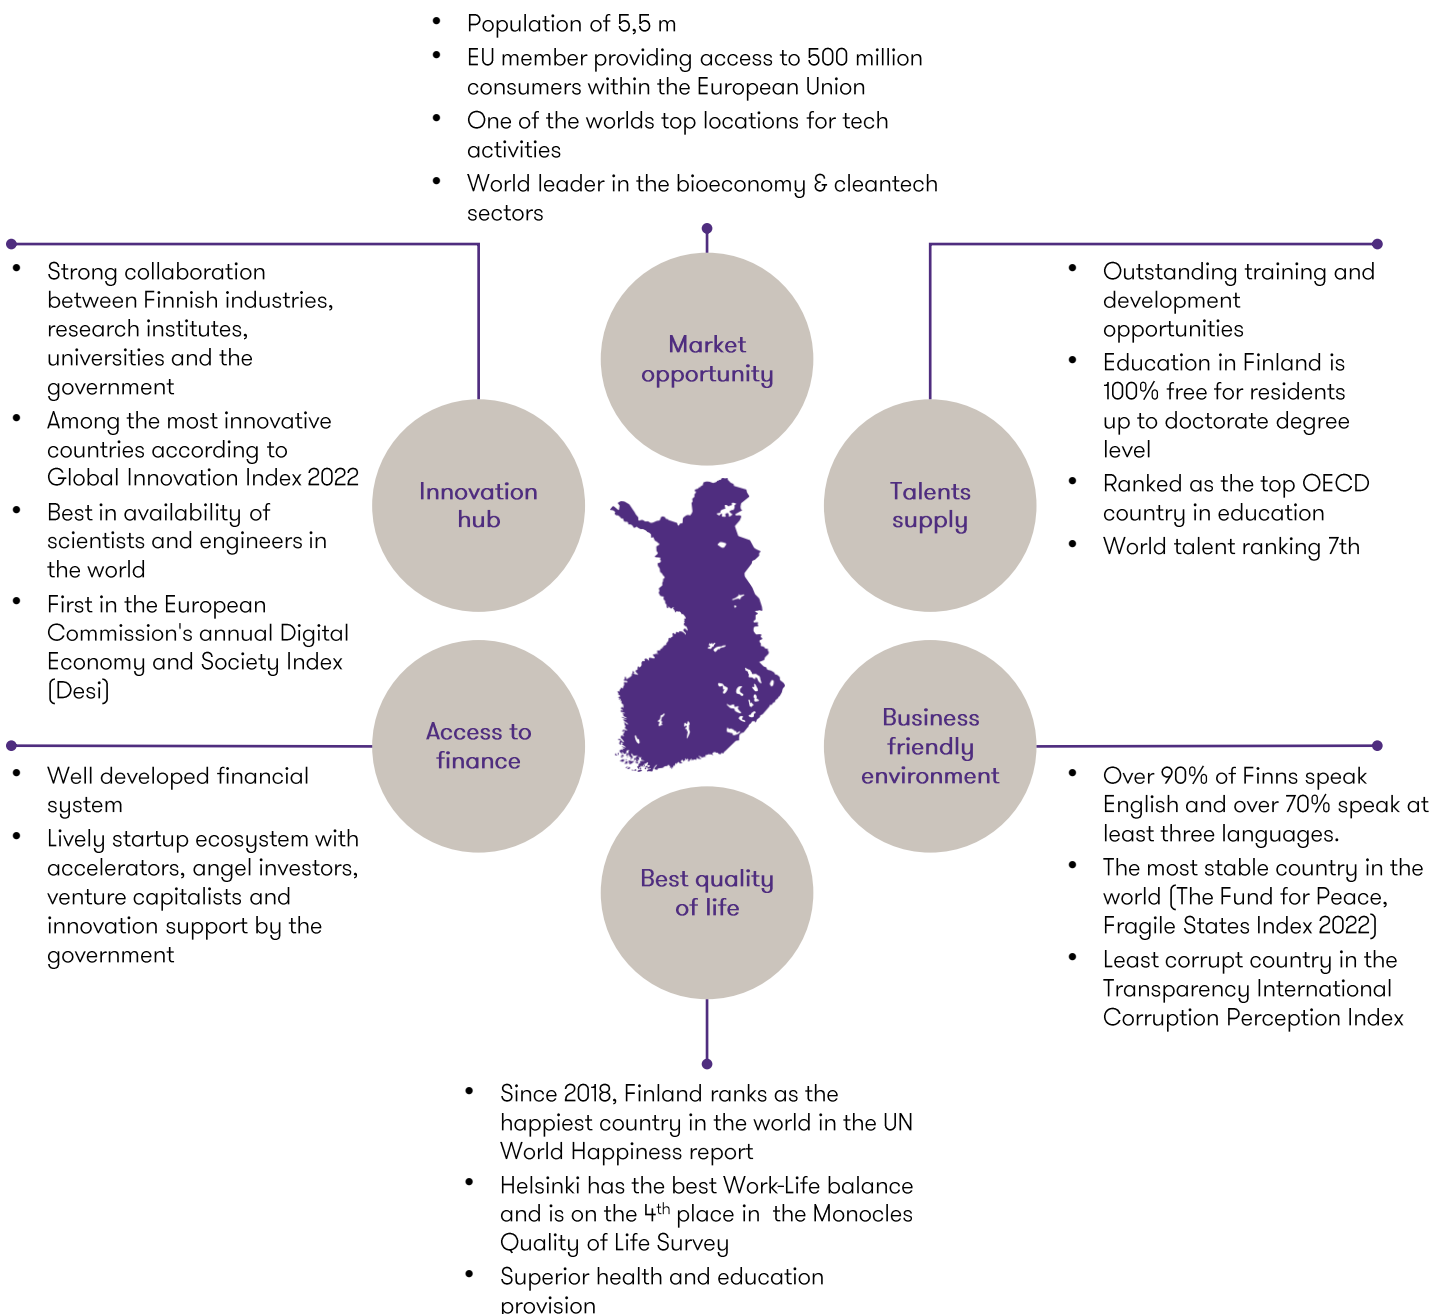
• Population of 5,5 m
• EU member providing access to 500 million consumers within the European Union
• One of the worlds top locations for tech activities
• World leader in the bioeconomy & cleantech sectors

Market opportunity

• Strong collaboration between Finnish industries, research institutes, universities and the government
• Among the most innovative countries according to Global Innovation Index 2022
• Best in availability of scientists and engineers in the world
• First in the European Commission's annual Digital Economy and Society Index (Desi)

Innovation hub

Talents supply

• Outstanding training and development opportunities
• Education in Finland is 100% free for residents up to doctorate degree level
• Ranked as the top OECD country in education
• World talent ranking 7th

Access to finance

• Well developed financial system
• Lively startup ecosystem with accelerators, angel investors, venture capitalists and innovation support by the government

Business friendly environment

• Over 90% of Finns speak English and over 70% speak at least three languages.
• The most stable country in the world (The Fund for Peace, Fragile States Index 2022)
• Least corrupt country in the Transparency International Corruption Perception Index

Best quality of life

• Since 2018, Finland ranks as the happiest country in the world in the UN World Happiness report
• Helsinki has the best Work-Life balance and is on the 4$^{th}$ place in the Monocles Quality of Life Survey
• Superior health and education provision